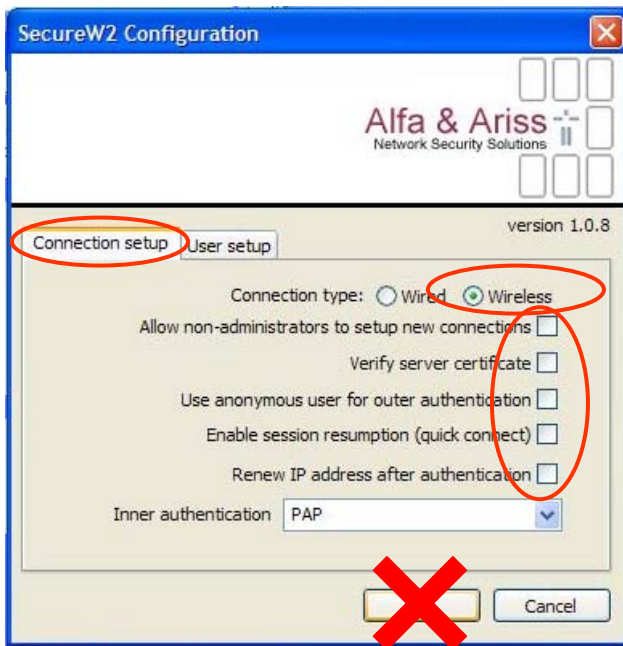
SecureW2 Configuration

Alfa & Ariss
Network Security Solutions

version 1.0.8

Connection setup
User setup

Connection type: Wired Wireless

Allow non-administrators to setup new connections

Verify server certificate

Use anonymous user for outer authentication

Enable session resumption (quick connect)

Renew IP address after authentication

Inner authentication PAP

Cancel